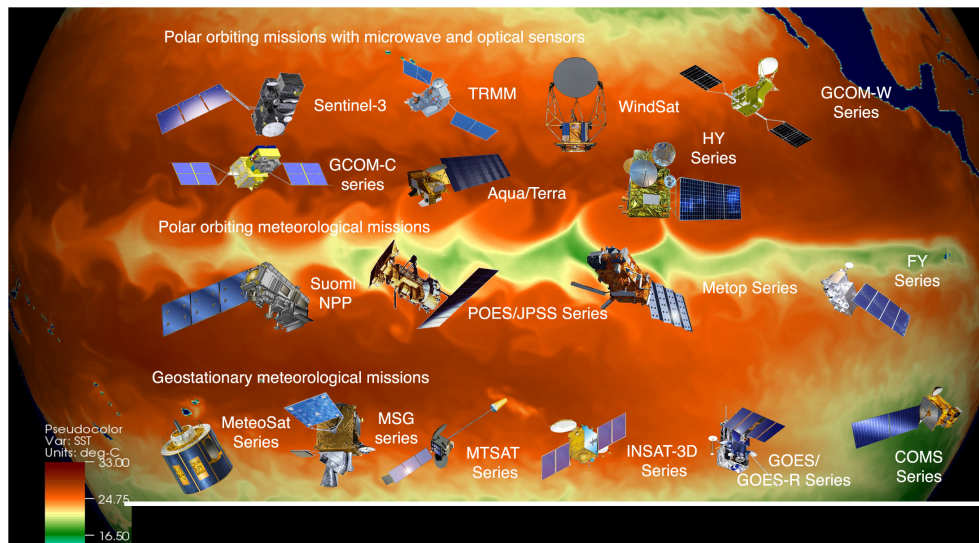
Polar orbiting missions with microwave and optical sensors

Sentinel-3

TRMM

WindSat

GCOM-W Series

HY Series

GCOM-C series

Aqua/Terra

Polar orbiting meteorological missions

Suomi NPP

POES/JPSS Series

Metop Series

FY Series

Geostationary meteorological missions

MeteoSat Series

MSG series

MTSAT Series

INSAT-3D Series

GOES/ GOES-R Series

COMS Series

Pseudocolor
Var: SST
Units: deg-C

33.00

24.75

16.50